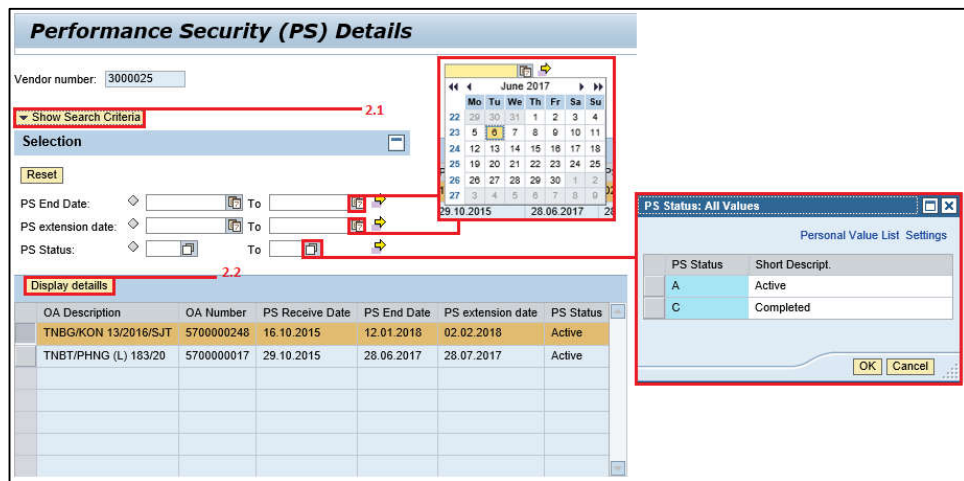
Performance Security (PS) Details

Vendor number: 3000025

2.1

Show Search Criteria

Selection

Reset

PS End Date: To

PS extension date: To

PS Status: To

2.2

Display detaills

| OA Description | OA Number | PS Receive Date | PS End Date | PS extension date | PS Status |
|---|---|---|---|---|---|
| TNBG/KON 13/2016/SJT | 5700000248 | 16.10.2015 | 12.01.2018 | 02.02.2018 | Active |
| TNBT/PHNG (L) 183/20 | 5700000017 | 29.10.2015 | 28.06.2017 | 28.07.2017 | Active |

June 2017

| | Mo | Tu | We | Th | Fr | Sa | Su |
|---|---|---|---|---|---|---|---|
| 22 | 29 | 30 | 31 | 1 | 2 | 3 | 4 |
| 23 | 5 | 6 | 7 | 8 | 9 | 10 | 11 |
| 24 | 12 | 13 | 14 | 15 | 16 | 17 | 18 |
| 25 | 19 | 20 | 21 | 22 | 23 | 24 | 25 |
| 26 | 26 | 27 | 28 | 29 | 30 | 1 | 2 |
| 27 | 3 | 4 | 5 | 6 | 7 | 8 | 9 |

29.10.2015 28.06.2017

PS Status: All Values

Personal Value List Settings

| PS Status | Short Descript. |
|---|---|
| A | Active |
| C | Completed |

OK Cancel